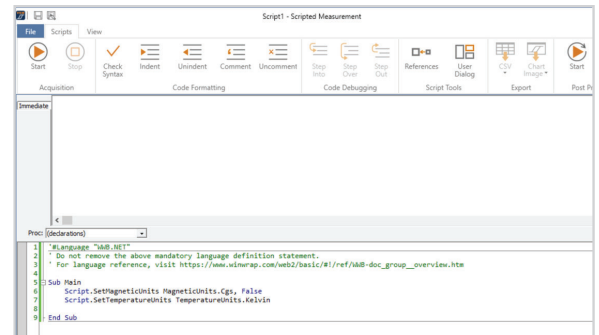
Script1 - Scripted Measurement

File Scripts View

Start Stop Check Syntax Indent Unindent Comment Uncomment Step Into Step Over Step Out References User Dialog CSV Chart Image Start

Acquisition Code Formatting Code Debugging Script Tools Export Post Pr

Immediate

Proc: (declarations)

1 '#Language "WWB.NET"
2 ' Do not remove the above mandatory language definition statement.
3 ' For language reference, visit https://www.winwrap.com/web2/basic/#!/ref/WWB-doc_group__overview.htm
4
5 Sub Main
6 Script.SetMagneticUnits MagneticUnits.Cgs, False
7 Script.SetTemperatureUnits TemperatureUnits.Kelvin
8
9 End Sub